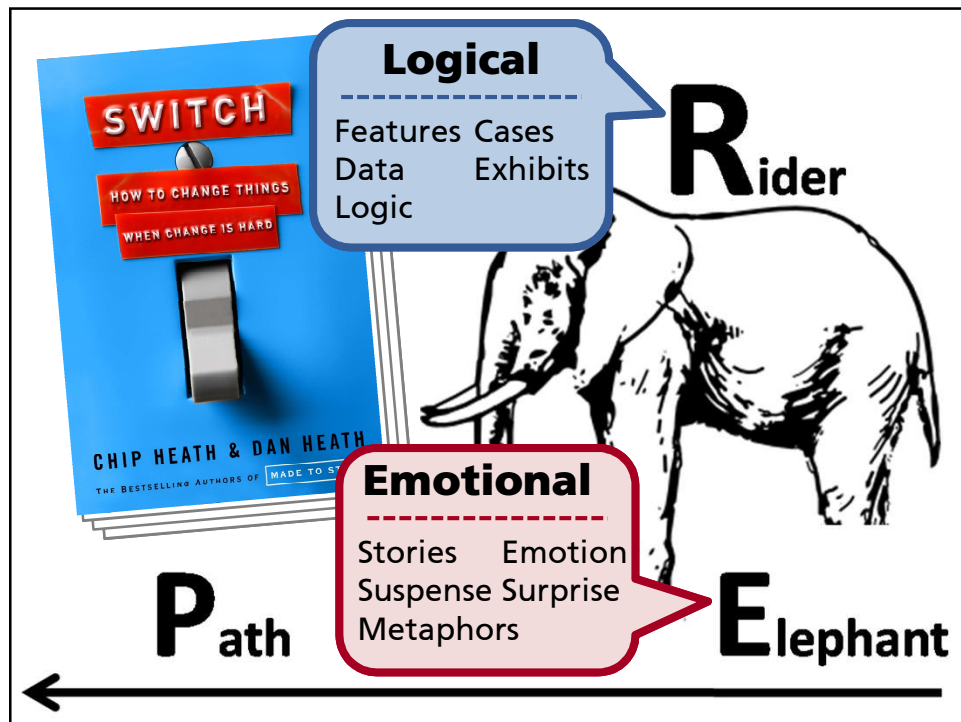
SWITCH

HOW TO CHANGE THINGS WHEN CHANGE IS HARD

CHIP HEATH & DAN HEATH

THE BESTSELLING AUTHORS OF MADE TO ST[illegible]

Logical

Features Cases
Data Exhibits
Logic

Rider

Emotional

Stories Emotion
Suspense Surprise
Metaphors

Path

Elephant